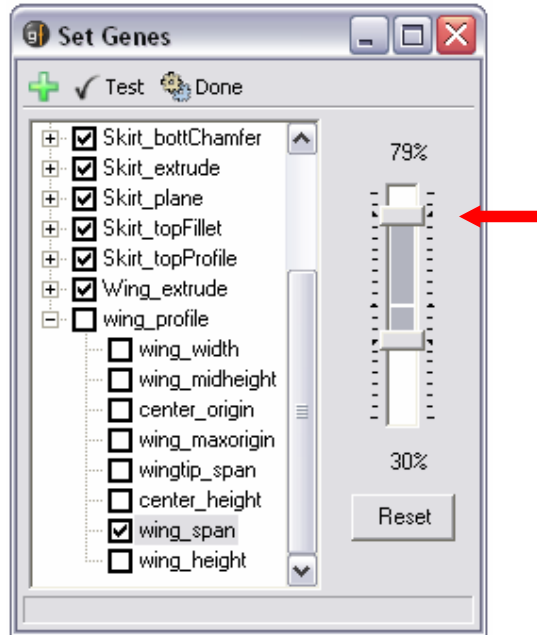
Set Genes

Test Done

Skirt_bottChamfer
Skirt_extrude
Skirt_plane
Skirt_topFillet
Skirt_topProfile
Wing_extrude
wing_profile
wing_width
wing_midheight
center_origin
wing_maxorigin
wingtip_span
center_height
wing_span
wing_height

79%

30%

Reset